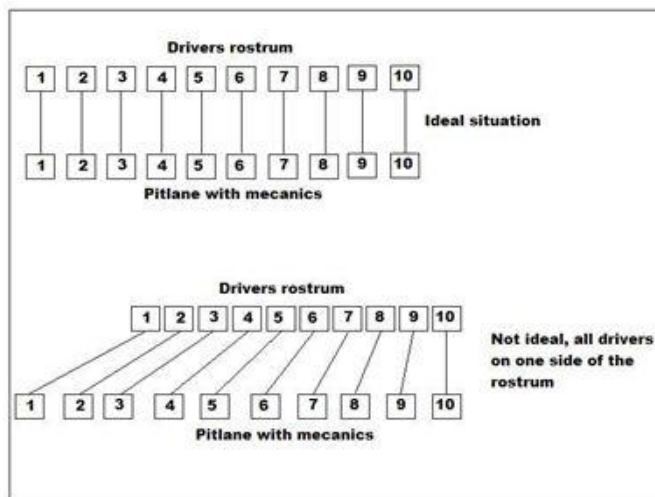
Drivers rostrum

1 2 3 4 5 6 7 8 9 10

Ideal situation

1 2 3 4 5 6 7 8 9 10

Pitlane with mecanics

Drivers rostrum

1 2 3 4 5 6 7 8 9 10

Not ideal, all drivers on one side of the rostrum

1 2 3 4 5 6 7 8 9 10

Pitlane with mecanics